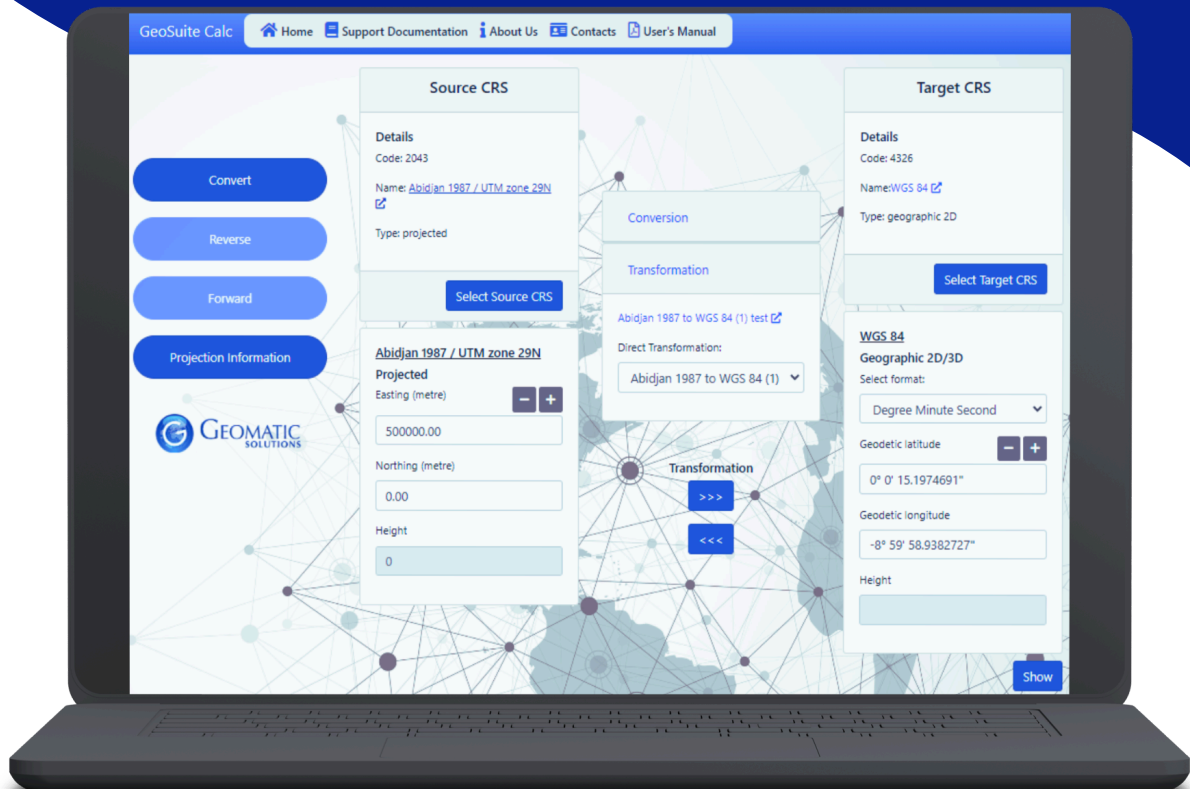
GeoSuite Calc Home Support Documentation About Us Contacts User's Manual

Convert

Reverse

Forward

Projection Information

GEOMATIC SOLUTIONS

Source CRS

Details
Code: 2043

Name: Abidjan 1987 / UTM zone 29N

Type: projected

Select Source CRS

Abidjan 1987 / UTM zone 29N
Projected
Easting (metre)
− +
500000.00
Northing (metre)
0.00
Height
0

Conversion

Transformation

Abidjan 1987 to WGS 84 (1) test

Direct Transformation:
Abidjan 1987 to WGS 84 (1)

Transformation
>>>
<<<

Target CRS

Details
Code: 4326

Name:WGS 84

Type: geographic 2D

Select Target CRS

WGS 84
Geographic 2D/3D
Select format:
Degree Minute Second
Geodetic latitude
− +
0° 0' 15.1974691"
Geodetic longitude
-8° 59' 58.9382727"
Height

Show